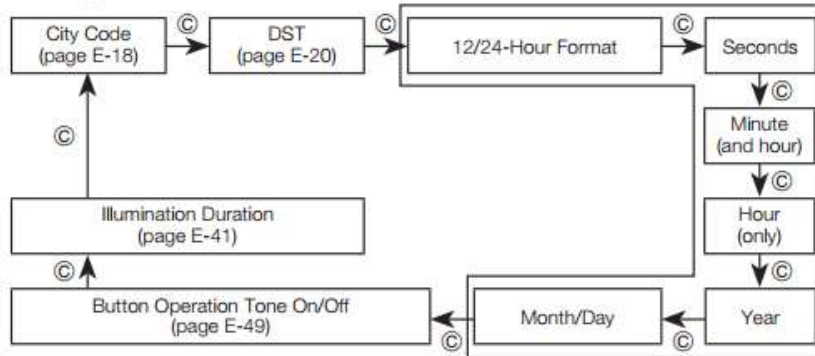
City Code (page E-18)
Ⓒ
DST (page E-20)
Ⓒ
12/24-Hour Format
Ⓒ
Seconds
Ⓒ
Minute (and hour)
Ⓒ
Hour (only)
Ⓒ
Year
Ⓒ
Month/Day
Ⓒ
Button Operation Tone On/Off (page E-49)
Ⓒ
Illumination Duration (page E-41)
Ⓒ